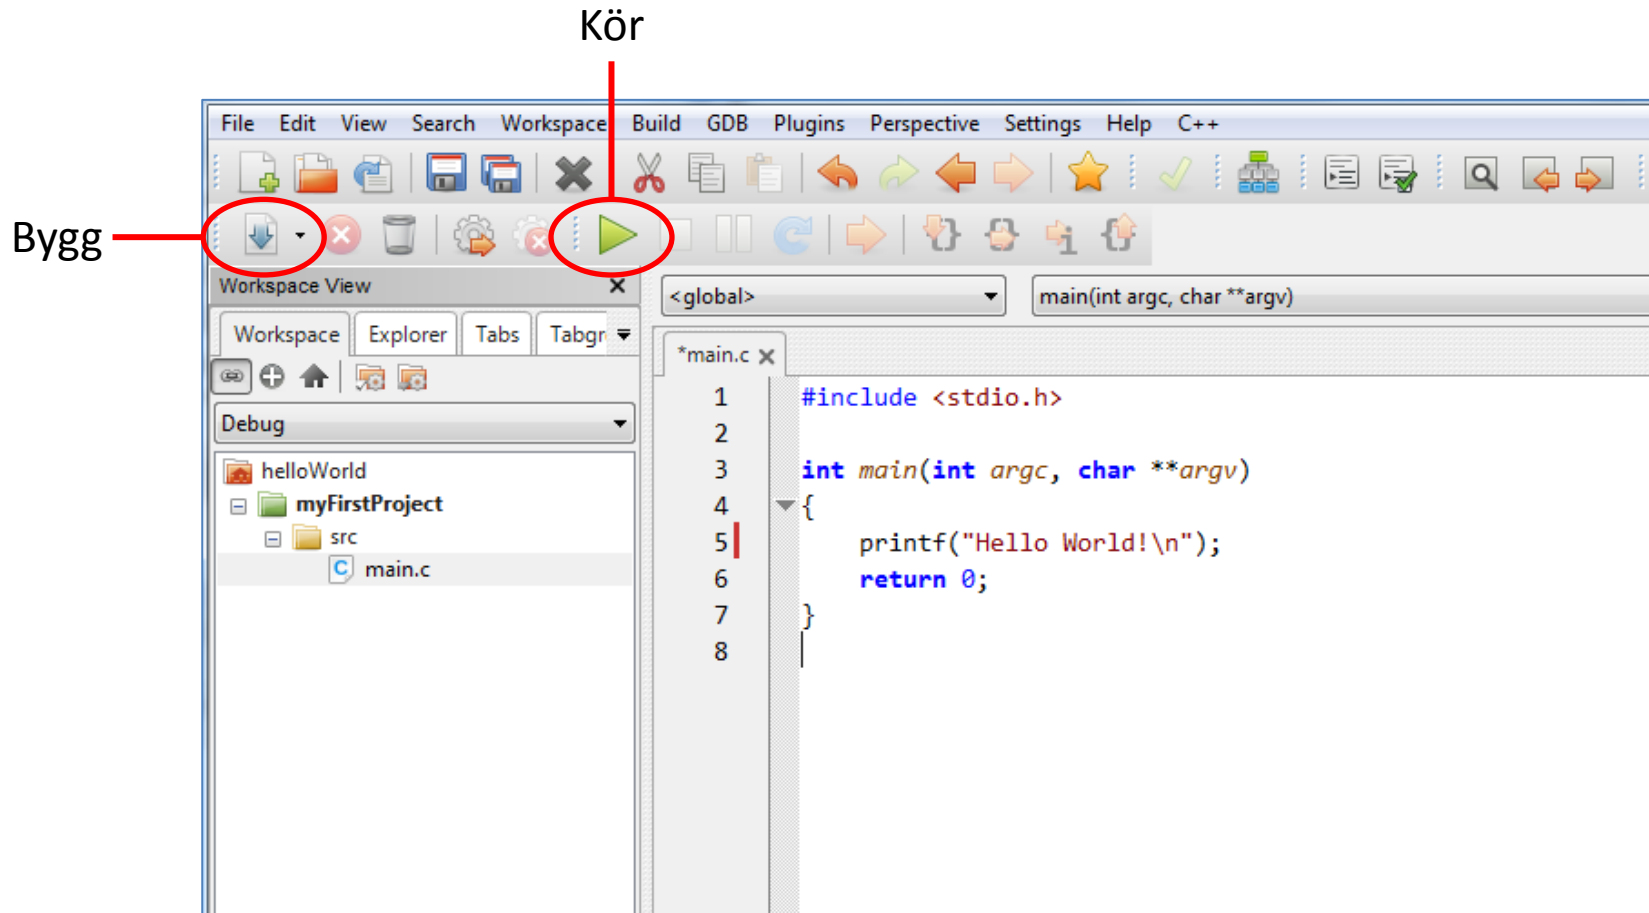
Kör

Bygg

File Edit View Search Workspace Build GDB Plugins Perspective Settings Help C++

Workspace View

Workspace Explorer Tabs Tabgr

Debug

helloWorld
myFirstProject
src
main.c

<global>

main(int argc, char **argv)

*main.c

1 #include <stdio.h>
2
3 int main(int argc, char **argv)
4 {
5 printf("Hello World!\n");
6 return 0;
7 }
8